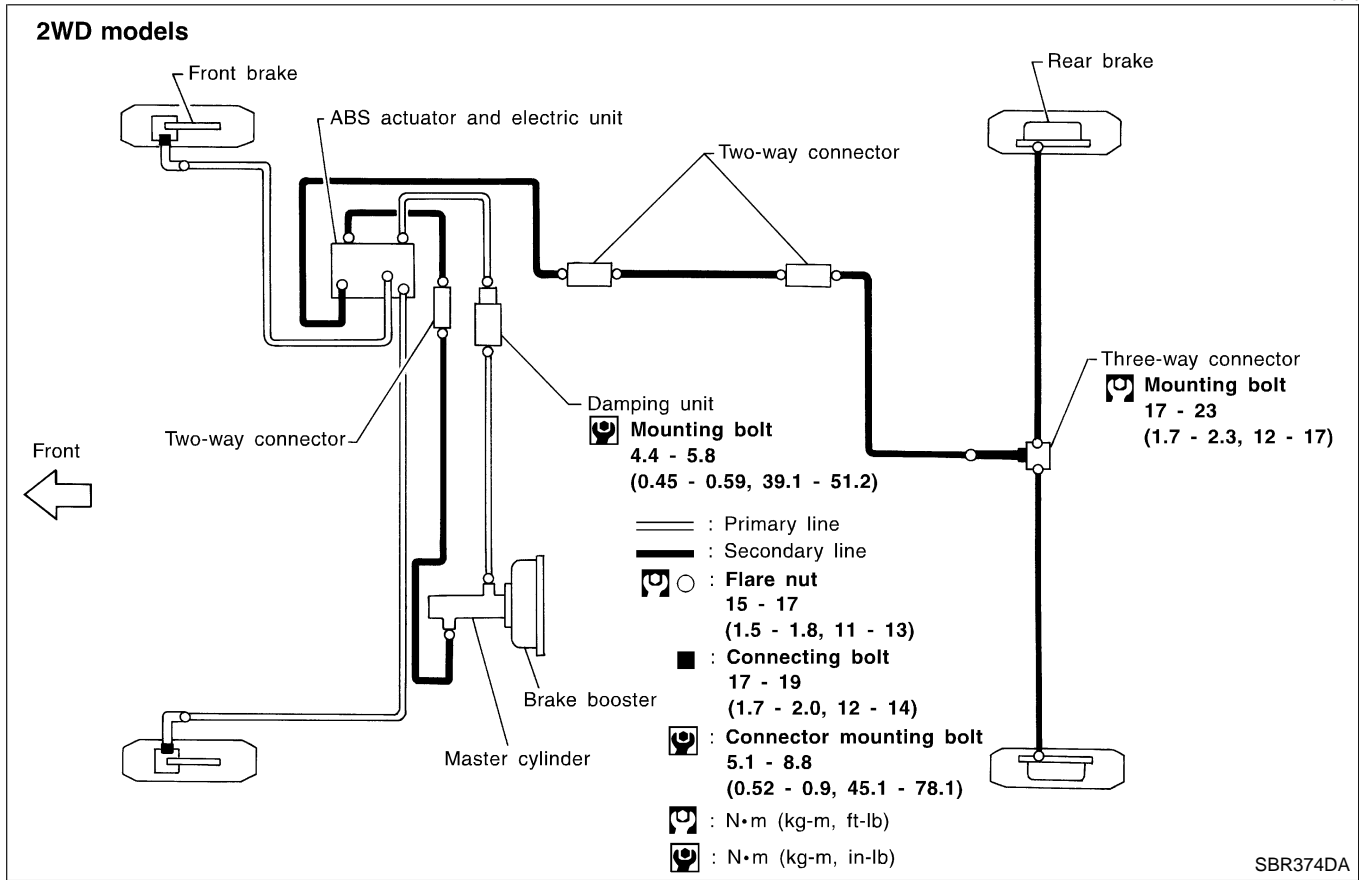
2WD models

Front brake

ABS actuator and electric unit

Two-way connector

Rear brake

Three-way connector
Mounting bolt
17 - 23
(1.7 - 2.3, 12 - 17)

Damping unit
Mounting bolt
4.4 - 5.8
(0.45 - 0.59, 39.1 - 51.2)

Two-way connector

Front

: Primary line
: Secondary line
: Flare nut
15 - 17
(1.5 - 1.8, 11 - 13)
: Connecting bolt
17 - 19
(1.7 - 2.0, 12 - 14)
: Connector mounting bolt
5.1 - 8.8
(0.52 - 0.9, 45.1 - 78.1)
: N•m (kg-m, ft-lb)
: N•m (kg-m, in-lb)

Brake booster

Master cylinder

SBR374DA